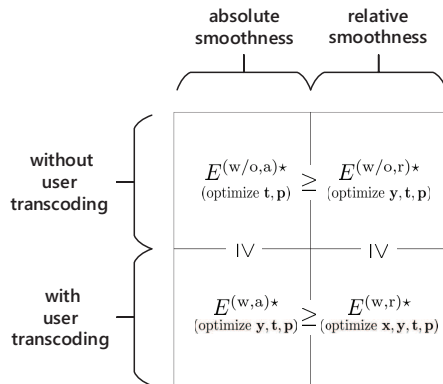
absolute smoothness

relative smoothness

without user transcoding

with user transcoding

| | | |
|---|---|---|
| $E^{(\text{w/o,a})\star}$ $(\text{optimize } \mathbf{t}, \mathbf{p})$ | $\geq$ | $E^{(\text{w/o,r})\star}$ $(\text{optimize } \mathbf{y}, \mathbf{t}, \mathbf{p})$ |
| $\text{IV}$ | | $\text{IV}$ |
| $E^{(\text{w,a})\star}$ $(\text{optimize } \mathbf{y}, \mathbf{t}, \mathbf{p})$ | $\geq$ | $E^{(\text{w,r})\star}$ $(\text{optimize } \mathbf{x}, \mathbf{y}, \mathbf{t}, \mathbf{p})$ |